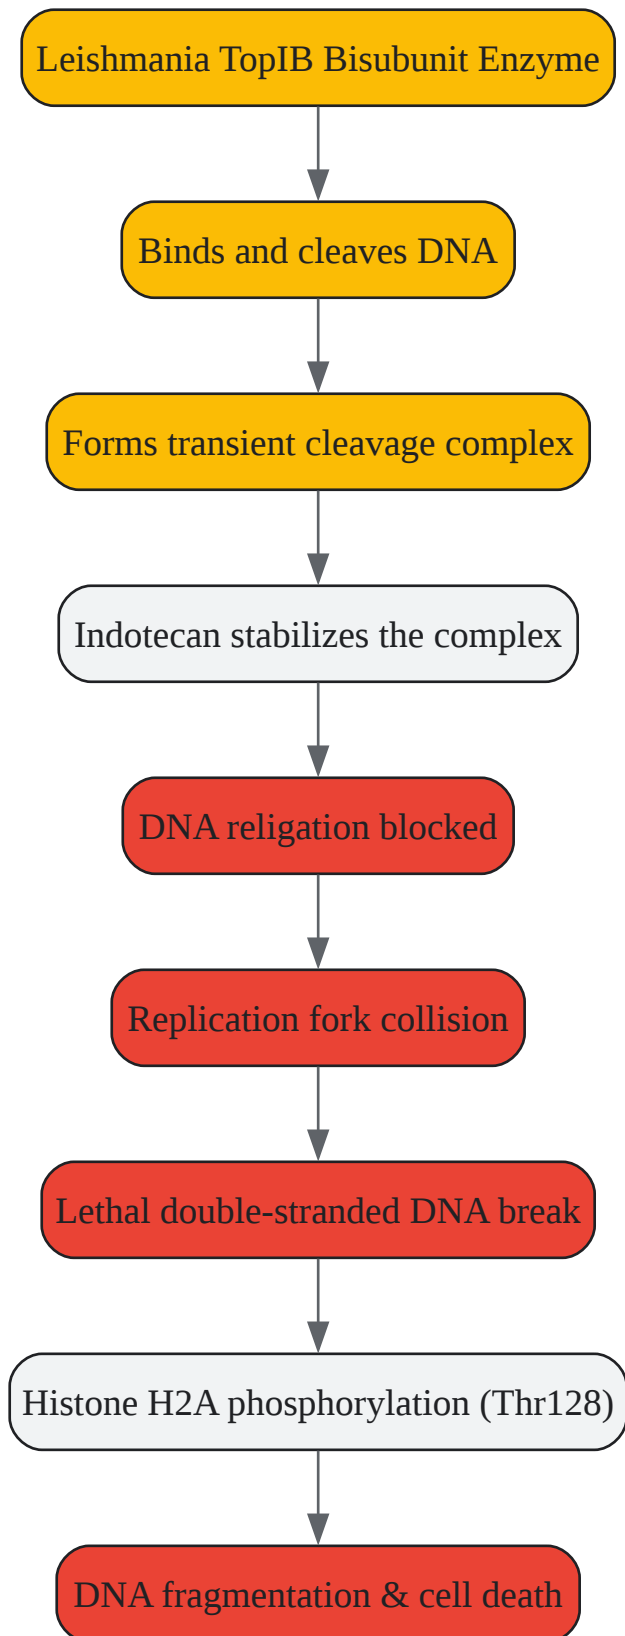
Leishmania TopIB Bisubunit Enzyme

Binds and cleaves DNA

Forms transient cleavage complex

Indotecan stabilizes the complex

DNA religation blocked

Replication fork collision

Lethal double-stranded DNA break

Histone H2A phosphorylation (Thr128)

DNA fragmentation & cell death